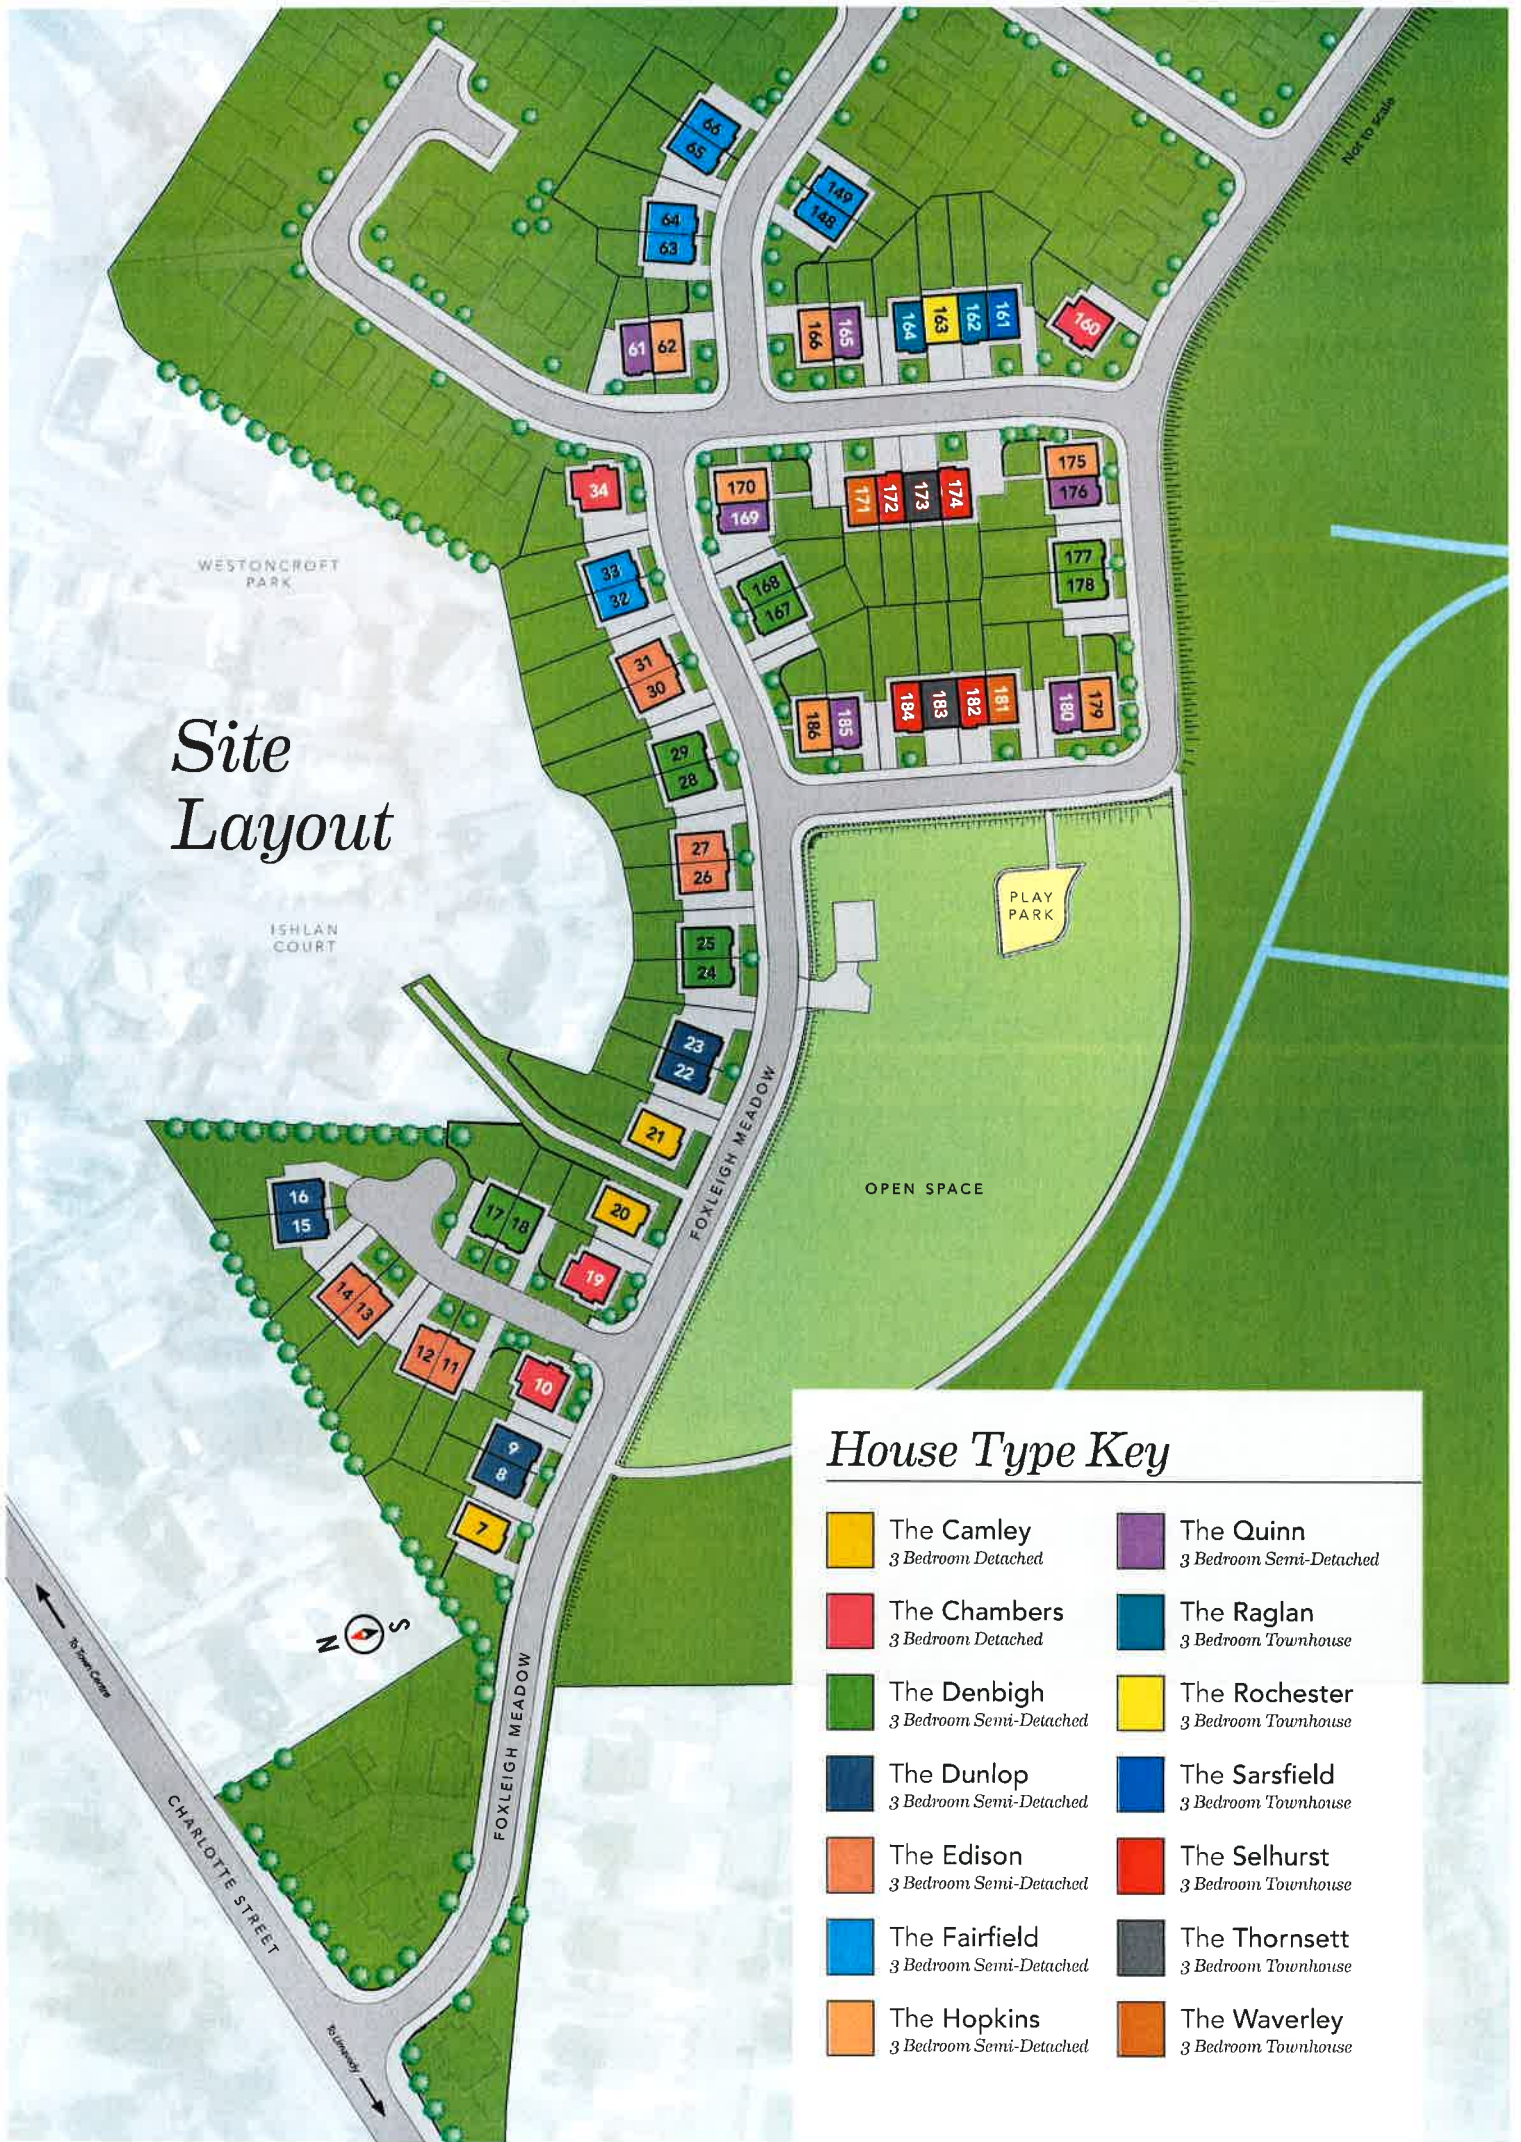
Site Layout

Not to scale

WESTONCROFT PARK

ISHLAN COURT

66
65
64
63
61
62
149
148
166
165
164
163
162
161
160
34
170
169
171
172
173
174
175
176
33
32
168
167
177
178
31
30
186
185
184
183
182
181
180
179
29
28
27
26
25
24
23
22
21
16
15
17
18
20
19
14
13
12
11
10
9
8
7

PLAY PARK

OPEN SPACE

FOXLEIGH MEADOW

FOXLEIGH MEADOW

CHARLOTTE STREET

To Town Centre

To Limavady

N S

House Type Key

The Camley
3 Bedroom Detached

The Quinn
3 Bedroom Semi-Detached

The Chambers
3 Bedroom Detached

The Raglan
3 Bedroom Townhouse

The Denbigh
3 Bedroom Semi-Detached

The Rochester
3 Bedroom Townhouse

The Dunlop
3 Bedroom Semi-Detached

The Sarsfield
3 Bedroom Townhouse

The Edison
3 Bedroom Semi-Detached

The Selhurst
3 Bedroom Townhouse

The Fairfield
3 Bedroom Semi-Detached

The Thornsett
3 Bedroom Townhouse

The Hopkins
3 Bedroom Semi-Detached

The Waverley
3 Bedroom Townhouse